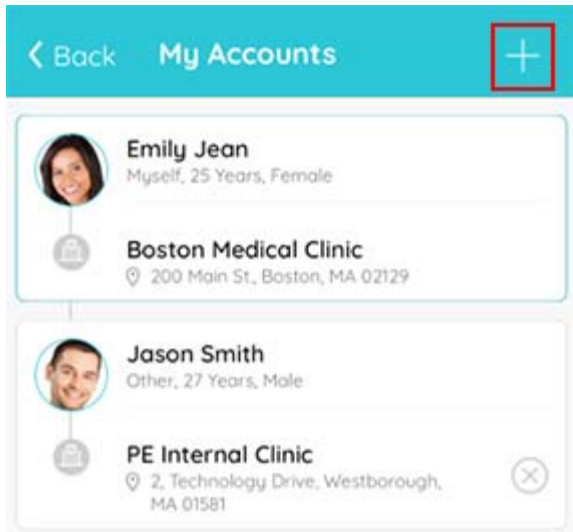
< Back My Accounts +

Emily Jean
Myself, 25 Years, Female

Boston Medical Clinic
200 Main St., Boston, MA 02129

Jason Smith
Other, 27 Years, Male

PE Internal Clinic
2, Technology Drive, Westborough, MA 01581